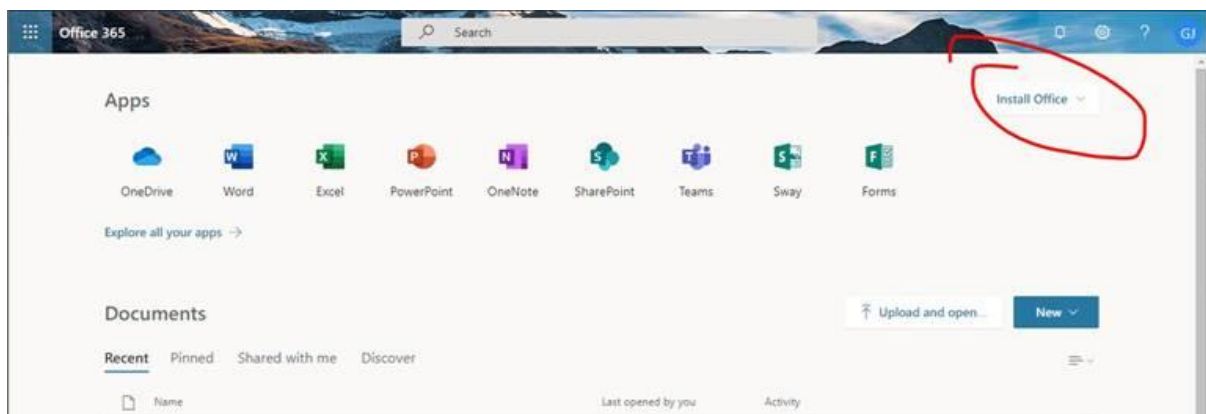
Office 365

Search

GJ

Apps

Install Office

OneDrive Word Excel PowerPoint OneNote SharePoint Teams Sway Forms

Explore all your apps →

Documents

Upload and open...

New

Recent Pinned Shared with me Discover

Name

Last opened by you

Activity